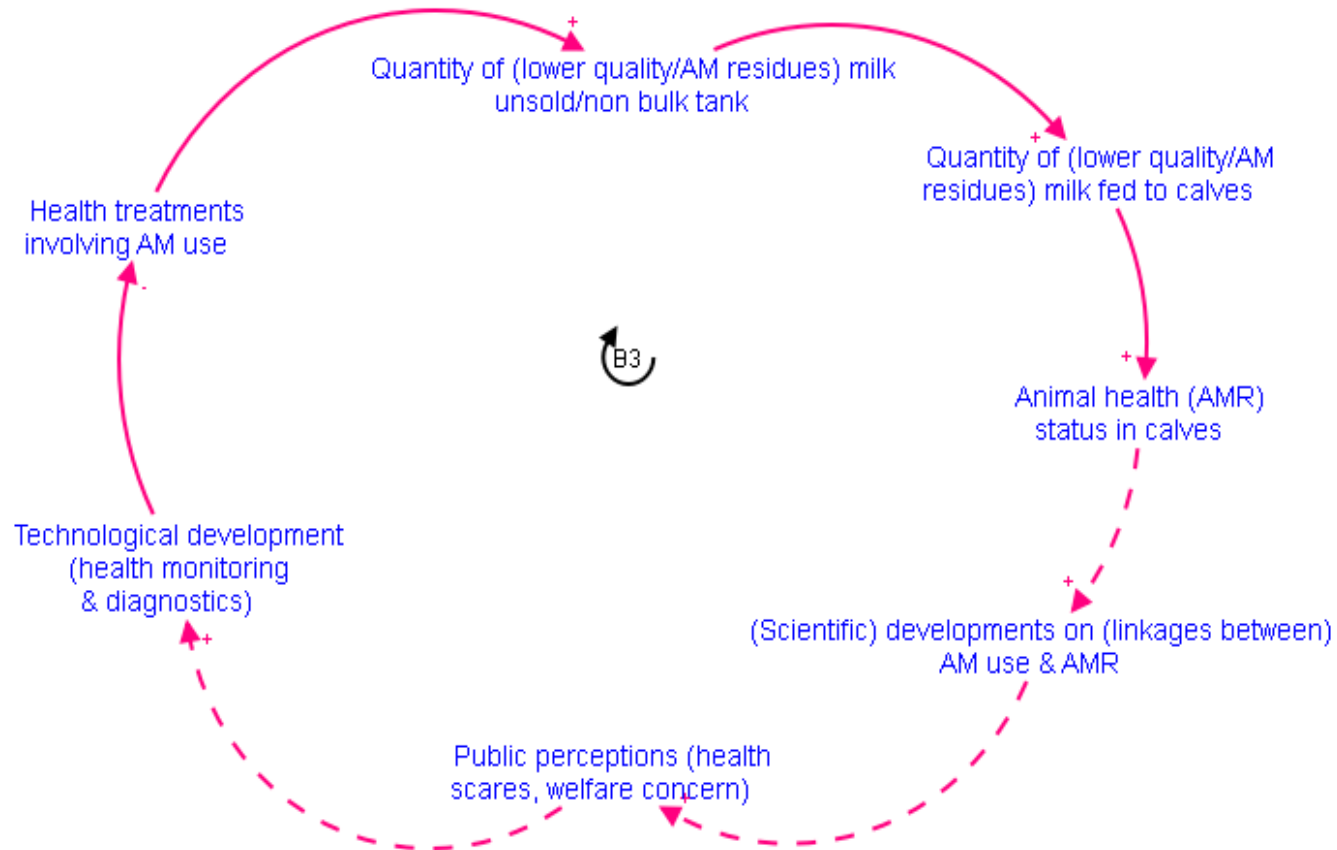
+
Quantity of (lower quality/AM residues) milk unsold/non bulk tank

+
Quantity of (lower quality/AM residues) milk fed to calves

Health treatments involving AM use

-

B3

+
Animal health (AMR) status in calves

Technological development (health monitoring & diagnostics)

+

+
(Scientific) developments on (linkages between) AM use & AMR

Public perceptions (health scares, welfare concern)

+